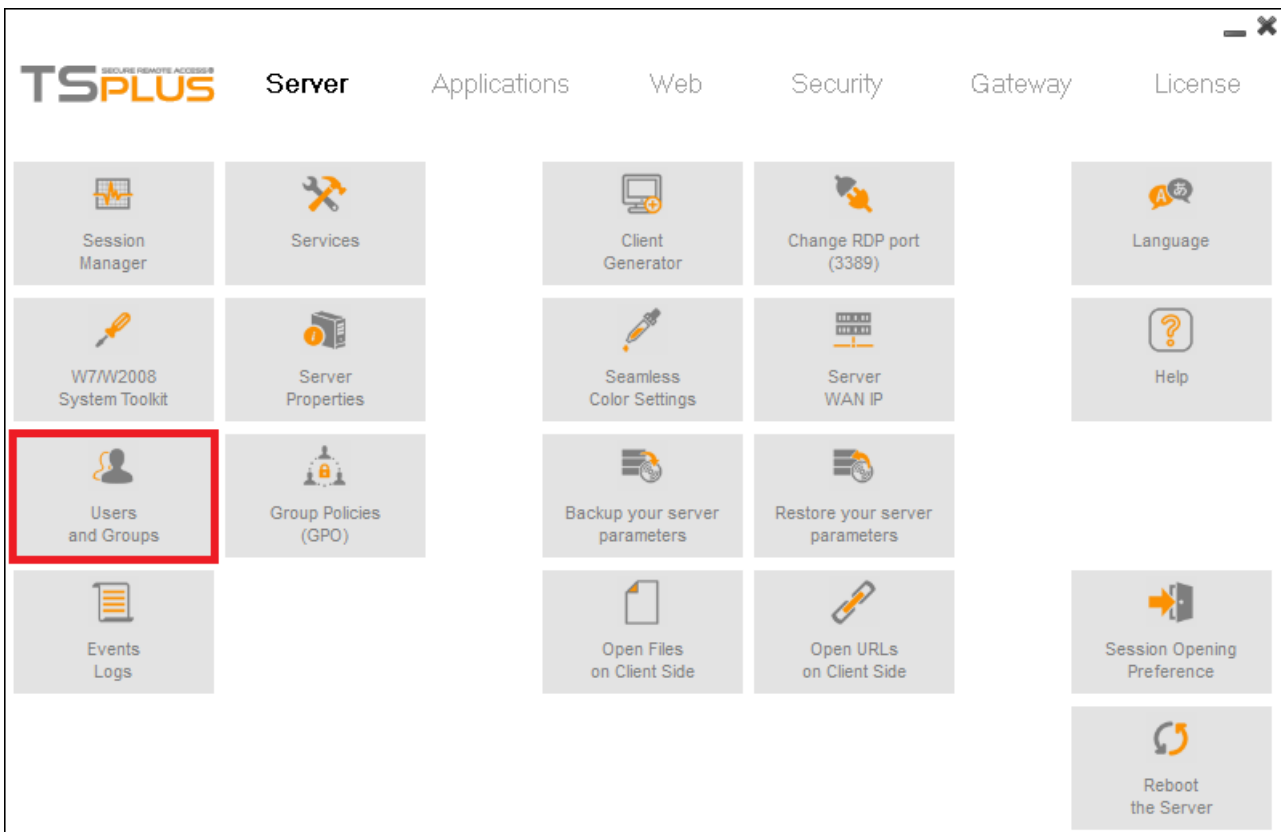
TSPLUS SECURE REMOTE ACCESS®

Server Applications Web Security Gateway License

Session Manager

Services

Client Generator

Change RDP port (3389)

Language

W7/W2008 System Toolkit

Server Properties

Seamless Color Settings

Server WAN IP

Help

Users and Groups

Group Policies (GPO)

Backup your server parameters

Restore your server parameters

Events Logs

Open Files on Client Side

Open URLs on Client Side

Session Opening Preference

Reboot the Server